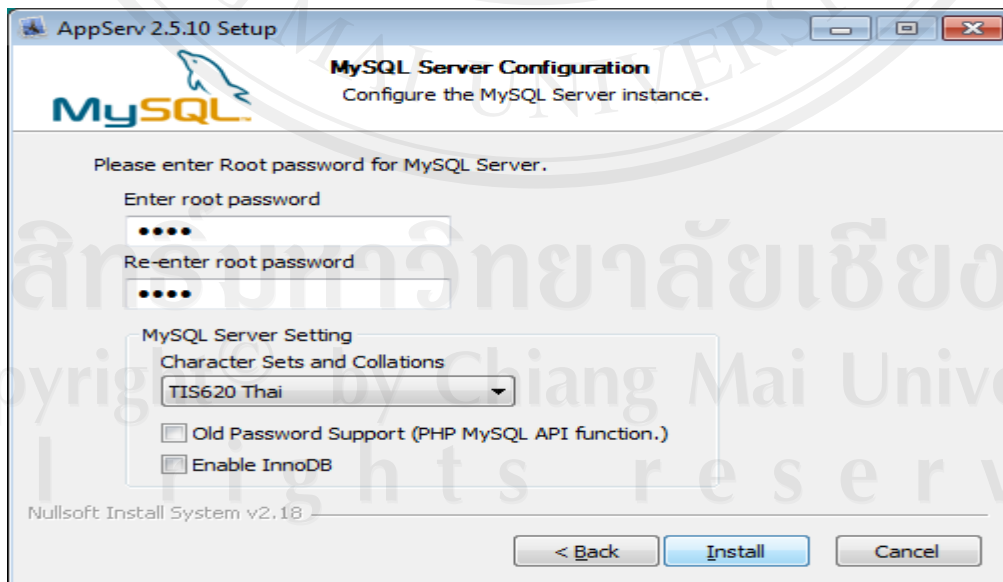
AppServ 2.5.10 Setup

MySQL

MySQL Server Configuration
Configure the MySQL Server instance.

Please enter Root password for MySQL Server.

Enter root password
••••
Re-enter root password
••••

MySQL Server Setting
Character Sets and Collations
TIS620 Thai

Old Password Support (PHP MySQL API function.)
Enable InnoDB

Nullsoft Install System v2.18

< Back
Install
Cancel

MAI UNIVERS
ลิขสิทธิ์มหาวิทยาลัยเชียงใหม่
Copyright by Chiang Mai Unive
rights reserv